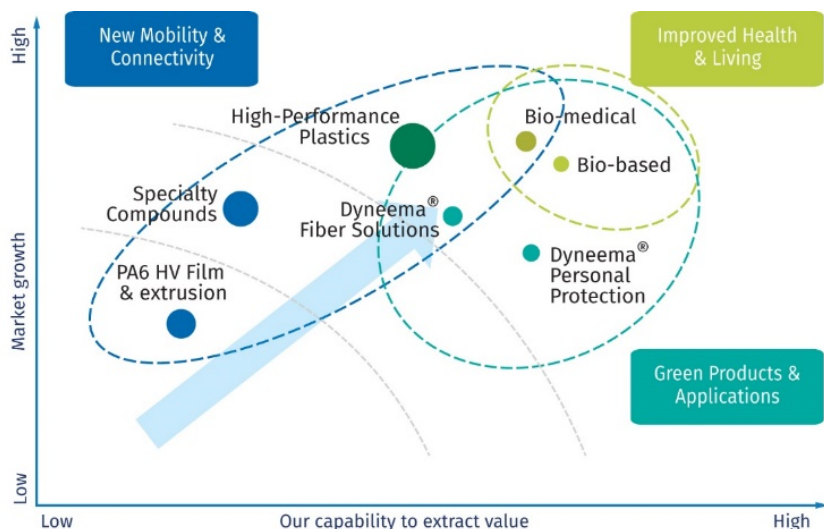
New Mobility & Connectivity

Improved Health & Living

High-Performance Plastics

Bio-medical

Bio-based

Specialty Compounds

Dyneema® Fiber Solutions

Dyneema® Personal Protection

PA6 HV Film & extrusion

Green Products & Applications

High

Market growth

Low

Low

Our capability to extract value

High